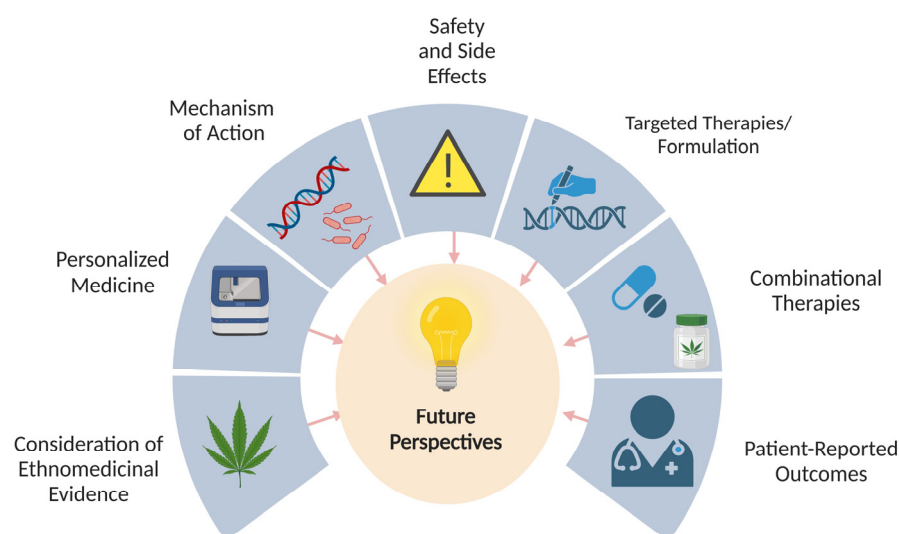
Safety and Side Effects

Mechanism of Action

Targeted Therapies/ Formulation

Personalized Medicine

Combinational Therapies

Future Perspectives

Consideration of Ethnomedicinal Evidence

Patient-Reported Outcomes